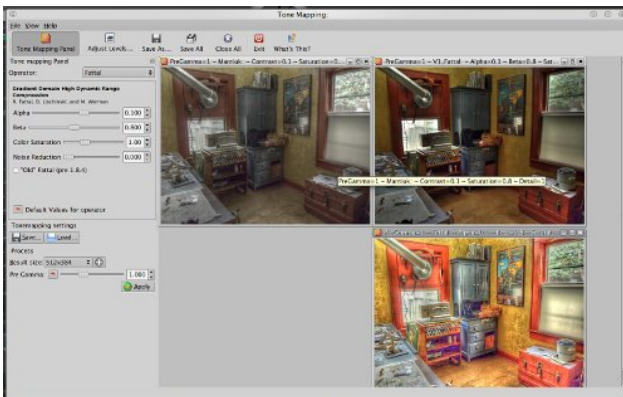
Tone Mapping

File View Help

Tone Mapping Panel Adjust Levels... Save As... Save All Close All Exit What's This?

Tone mapping Panel

Operator: Fattal

Gradient Domain High Dynamic Range Compression
R. Fattal, D. Lischinski, and M. Werman

Alpha 0.100

Beta 0.800

Color Saturation 1.00

Noise Reduction 0.000

"Old" Fattal (pre 1.8.4)

Default Values for operator

Tonemapping settings

Save... Load...

Process

Result size: 512x384

Pre Gamma 1.000

Apply

PreGamma=1 ~ Mantiuk: ~ Contrast=0.1 ~ Saturation=0.8 ~

PreGamma=1 ~ V1,Fattal ~ Alpha=0.1 ~ Beta=0.8 ~ Sat...

PreGamma=1 ~ Mantiuk: ~ Contrast=0.1 ~ Saturation=0.8 ~ Detail=1

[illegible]